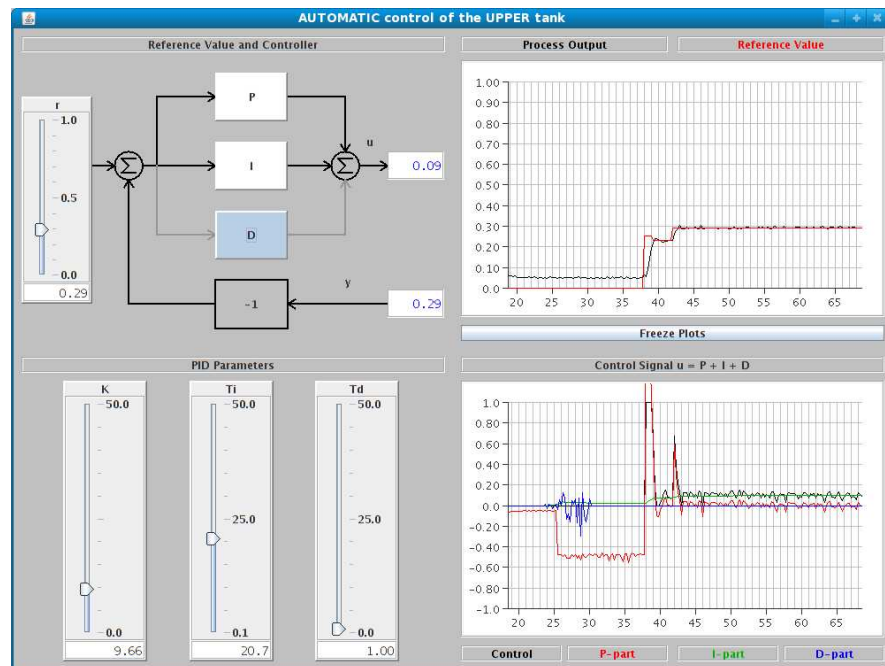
AUTOMATIC control of the UPPER tank

Reference Value and Controller

r
1.0
0.5
0.0
0.29

P
I
D
u
0.09
$\Sigma$
$\Sigma$
-1
y
0.29

Process Output
Reference Value

1.00
0.90
0.80
0.70
0.60
0.50
0.40
0.30
0.20
0.10
0.0
20 25 30 35 40 45 50 55 60 65

Freeze Plots

PID Parameters

K
50.0
0.0
9.66

Ti
50.0
25.0
0.1
20.7

Td
50.0
25.0
0.0
1.00

Control Signal u = P + I + D

1.0
0.80
0.60
0.40
0.20
0.0
-0.20
-0.40
-0.60
-0.80
-1.0
20 25 30 35 40 45 50 55 60 65

Control
P-part
I-part
D-part